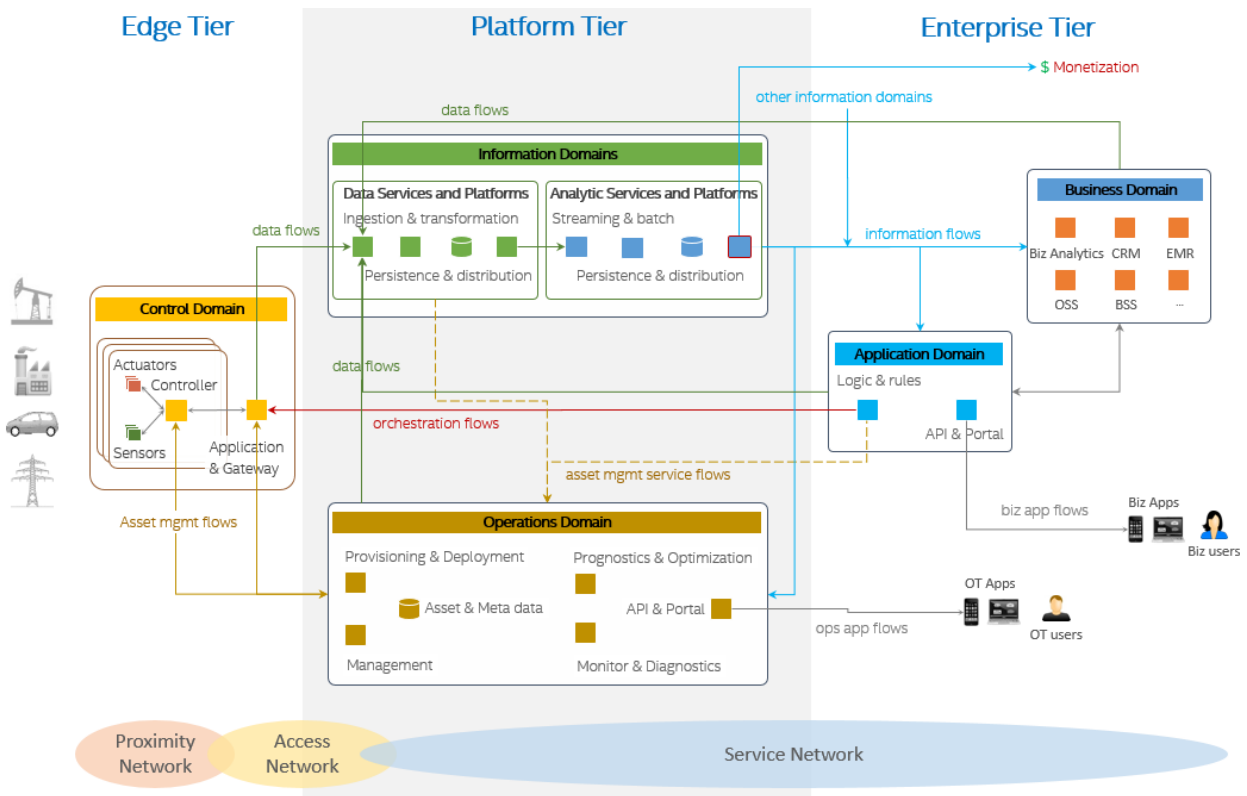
Edge Tier

Platform Tier

Enterprise Tier

$ Monetization

other information domains

data flows

Information Domains

Data Services and Platforms
Ingestion & transformation

Analytic Services and Platforms
Streaming & batch

data flows

Persistence & distribution

Persistence & distribution

information flows

Business Domain

Biz Analytics CRM EMR

OSS BSS ...

Control Domain

Actuators
Controller

Sensors

Application & Gateway

data flows

Application Domain
Logic & rules

API & Portal

orchestration flows

asset mgmt service flows

Asset mgmt flows

biz app flows

Biz Apps

Biz users

Operations Domain

Provisioning & Deployment

Prognostics & Optimization

Asset & Meta data

API & Portal

Management

Monitor & Diagnostics

OT Apps

ops app flows

OT users

Proximity Network

Access Network

Service Network